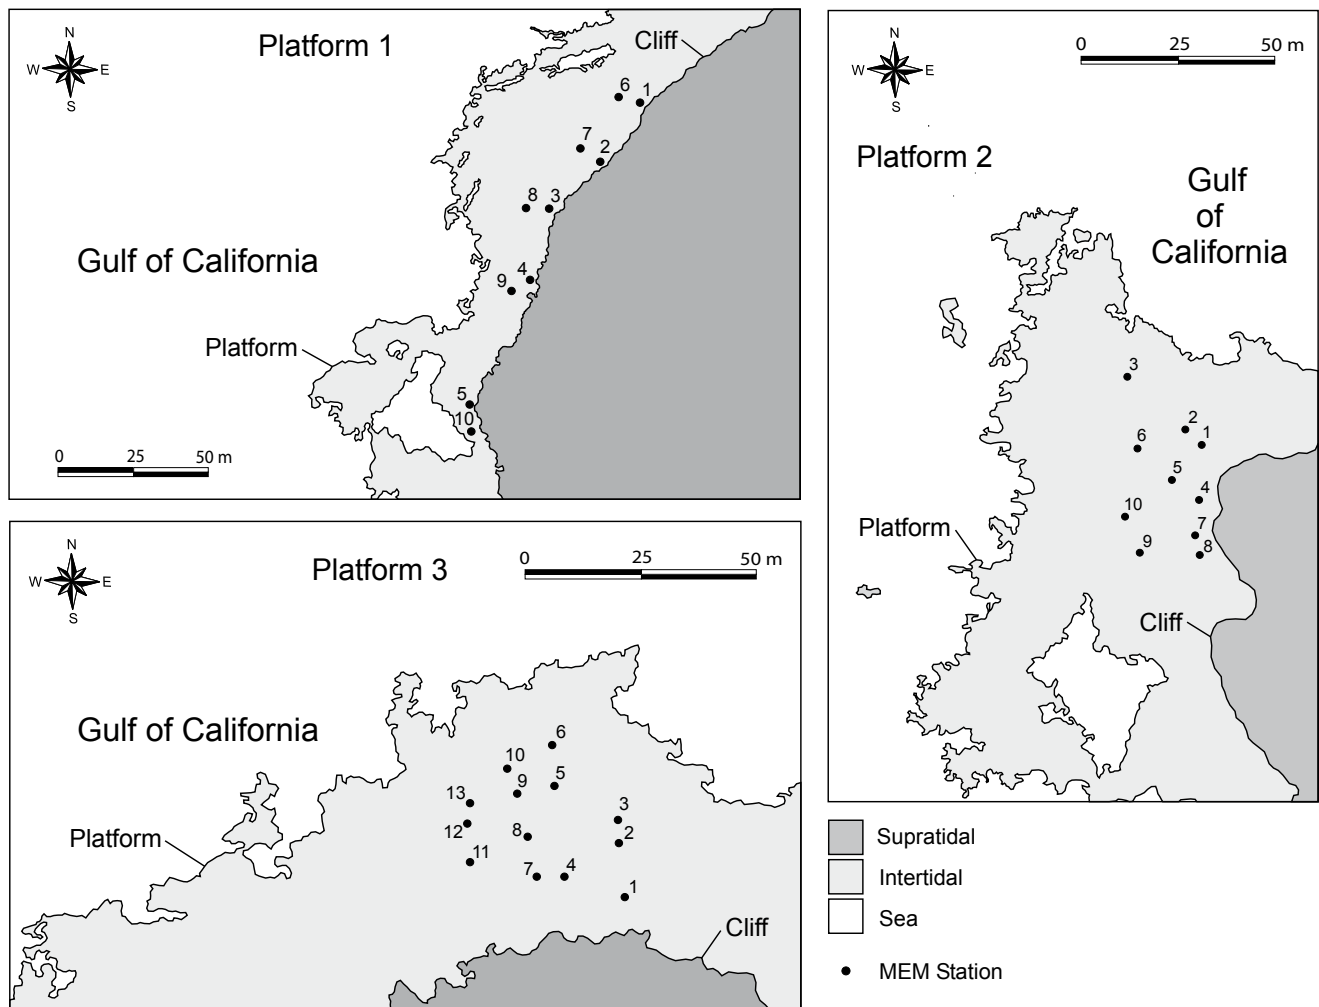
N
W E
S
Platform 1
Cliff
6 1
7 2
8 3
Gulf of California
4
9
Platform
5
10
0 25 50 m

N
W E
S
0 25 50 m
Platform 2
Gulf of California
3
2 1
6
5
4
10
7
9 8
Platform
Cliff

N
W E
S
Platform 3
0 25 50 m
Gulf of California
6
10
9 5
13
3
12 8 2
Platform
11
7 4
1
Cliff

Supratidal
Intertidal
Sea
MEM Station